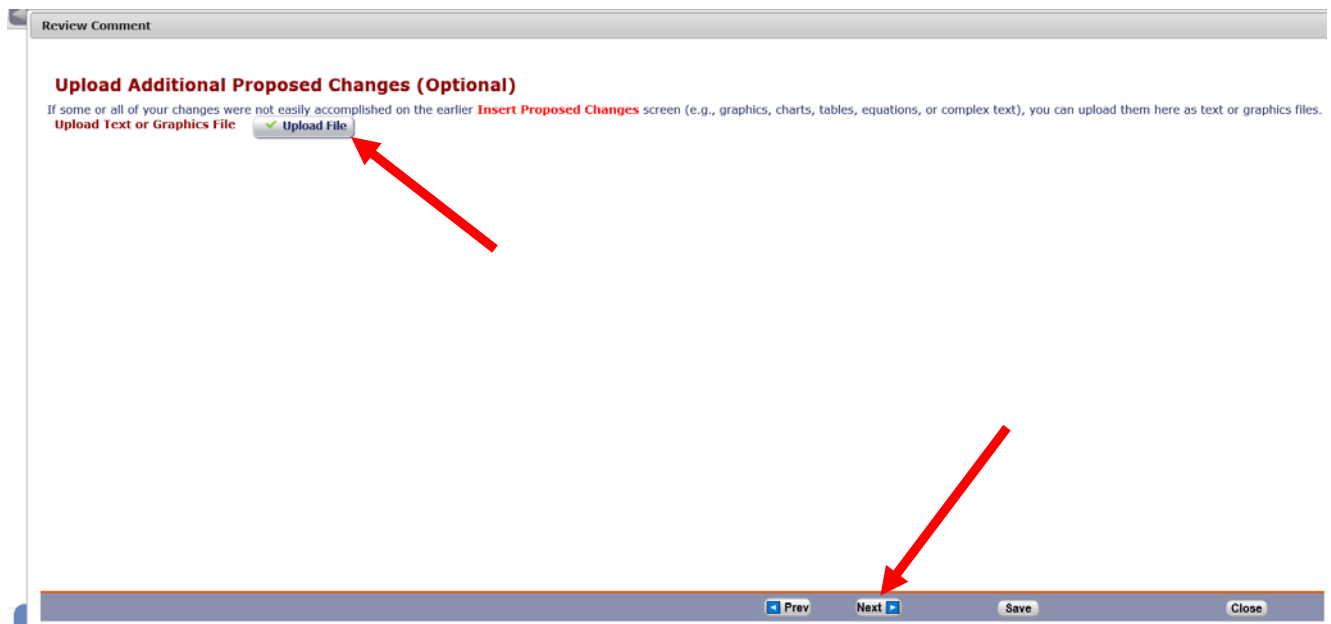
Review Comment

Upload Additional Proposed Changes (Optional)

If some or all of your changes were not easily accomplished on the earlier Insert Proposed Changes screen (e.g., graphics, charts, tables, equations, or complex text), you can upload them here as text or graphics files.

Upload Text or Graphics File Upload File

Prev Next Save Close